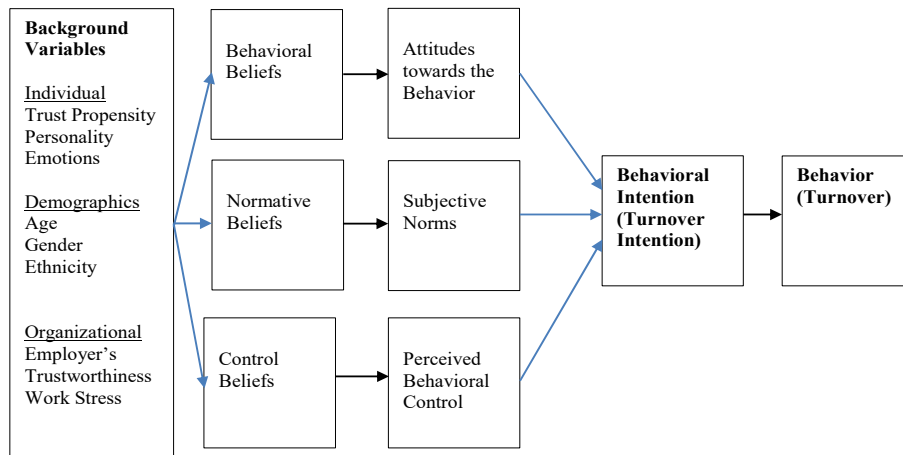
**Background Variables**

Individual
Trust Propensity
Personality
Emotions

Demographics
Age
Gender
Ethnicity

Organizational
Employer's
Trustworthiness
Work Stress

Behavioral Beliefs

Attitudes towards the Behavior

Normative Beliefs

Subjective Norms

Control Beliefs

Perceived Behavioral Control

**Behavioral Intention (Turnover Intention)**

**Behavior (Turnover)**